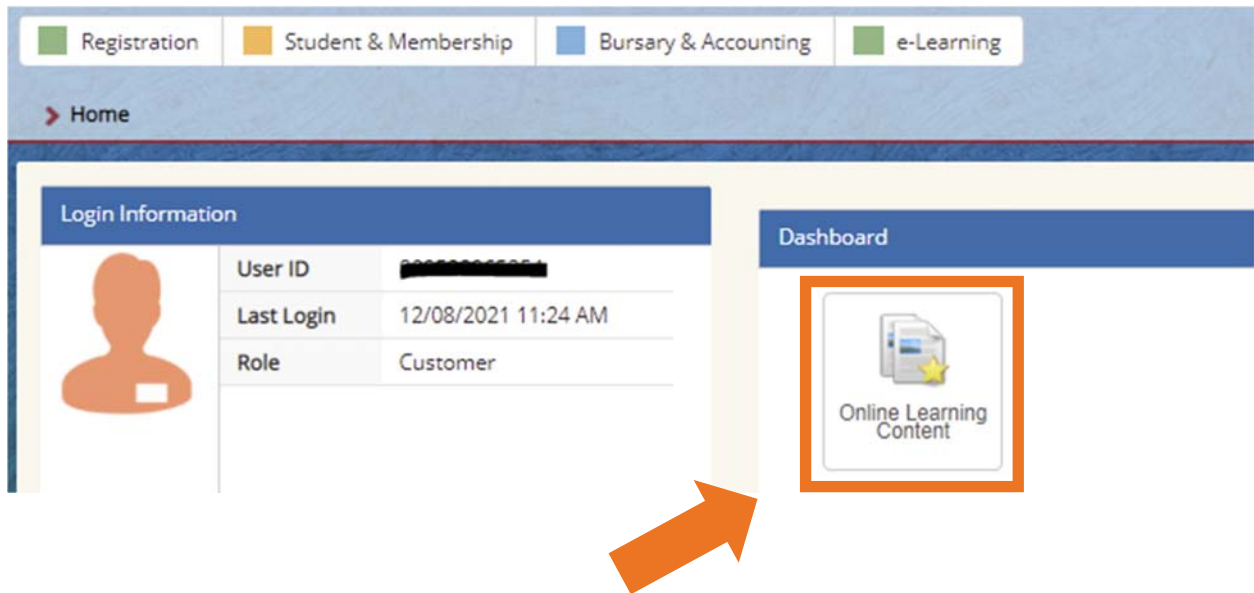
Registration | Student & Membership | Bursary & Accounting | e-Learning

Home

Login Information

| User ID | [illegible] |
|---|---|
| Last Login | 12/08/2021 11:24 AM |
| Role | Customer |

Dashboard

Online Learning Content